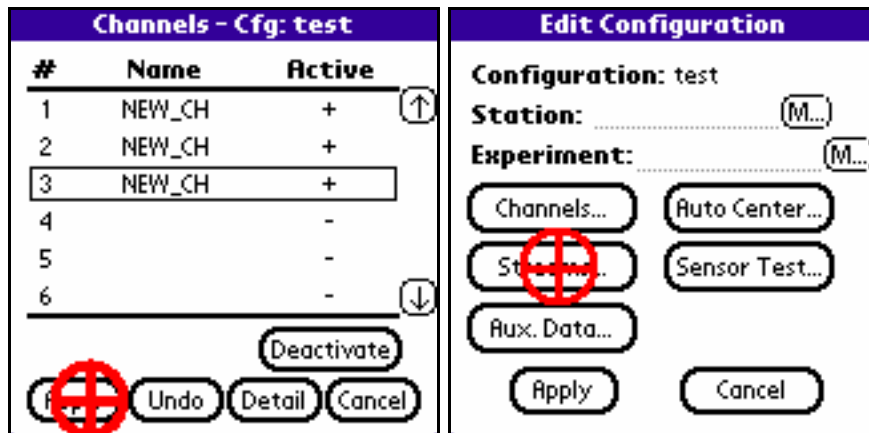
Channels - Cfg: test

| # | Name | Active |
|---|---|---|
| 1 | NEW_CH | + |
| 2 | NEW_CH | + |
| 3 | NEW_CH | + |
| 4 | | - |
| 5 | | - |
| 6 | | - |

Deactivate

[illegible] Undo Detail Cancel

Edit Configuration

Configuration: test

Station: M...

Experiment: M...

Channels... Auto Center...

St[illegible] Sensor Test...

Aux. Data...

Apply Cancel